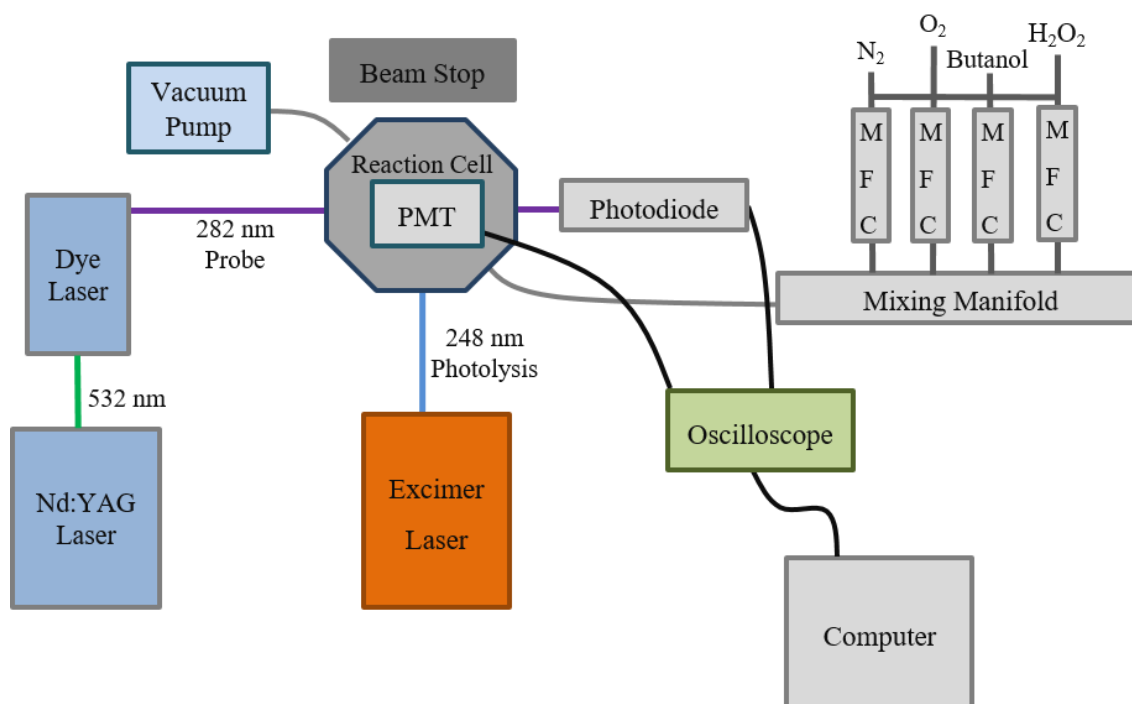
Beam Stop

Vacuum Pump

Reaction Cell

PMT

$N_2$

$O_2$

Butanol

$H_2O_2$

M F C

M F C

M F C

M F C

Dye Laser

282 nm Probe

Photodiode

Mixing Manifold

248 nm Photolysis

532 nm

Nd:YAG Laser

Excimer Laser

Oscilloscope

Computer